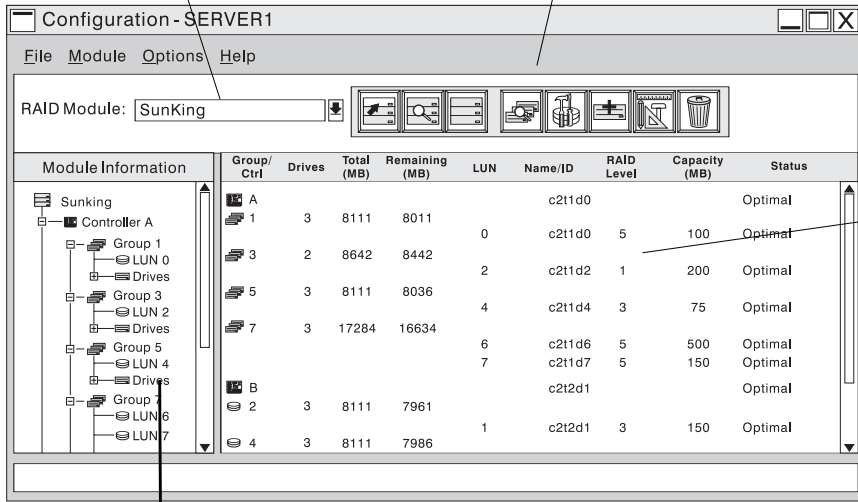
Configuration - SERVER1

File Module Options Help

RAID Module: SunKing

Module Information

Sunking
Controller A
Group 1
LUN 0
Drives
Group 3
LUN 2
Drives
Group 5
LUN 4
Drives
Group 7
LUN 6
LUN 7

| Group/ Ctrl | Drives | Total (MB) | Remaining (MB) | LUN | Name/ID | RAID Level | Capacity (MB) | Status |
|---|---|---|---|---|---|---|---|---|
| A | | | | | c2t1d0 | | | Optimal |
| 1 | 3 | 8111 | 8011 | | | | | |
| | | | | 0 | c2t1d0 | 5 | 100 | Optimal |
| 3 | 2 | 8642 | 8442 | | | | | |
| | | | | 2 | c2t1d2 | 1 | 200 | Optimal |
| 5 | 3 | 8111 | 8036 | | | | | |
| | | | | 4 | c2t1d4 | 3 | 75 | Optimal |
| 7 | 3 | 17284 | 16634 | | | | | |
| | | | | 6 | c2t1d6 | 5 | 500 | Optimal |
| | | | | 7 | c2t1d7 | 5 | 150 | Optimal |
| B | | | | | c2t2d1 | | | Optimal |
| 2 | 3 | 8111 | 7961 | | | | | |
| | | | | 1 | c2t2d1 | 3 | 150 | Optimal |
| 4 | 3 | 8111 | 7986 | | | | | |